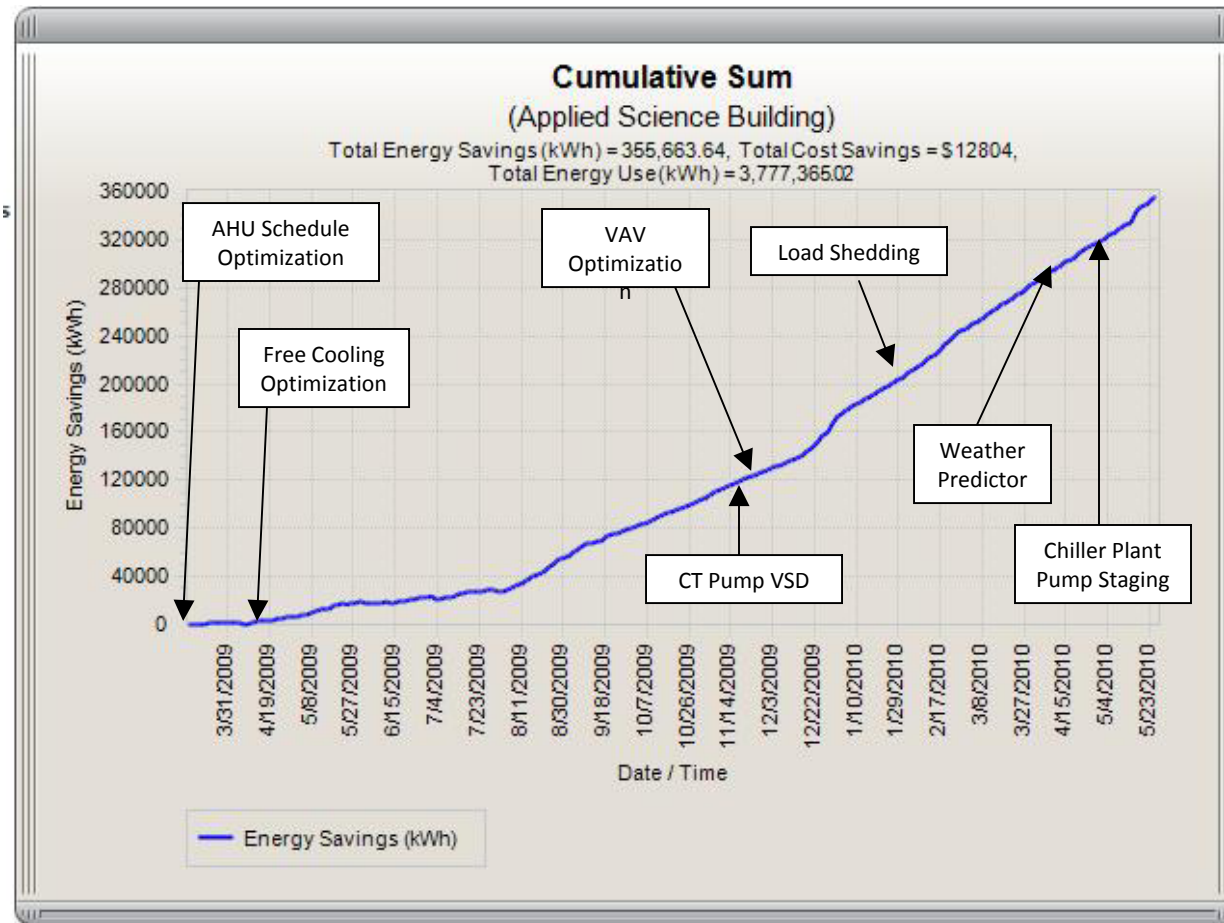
Cumulative Sum
(Applied Science Building)
Total Energy Savings (kWh) = 355,663.64, Total Cost Savings = $12804, Total Energy Use (kWh) = 3,777,365.02

Energy Savings (kWh)

360000
320000
280000
240000
200000
160000
120000
80000
40000
0

AHU Schedule Optimization

Free Cooling Optimization

VAV Optimizatio n

Load Shedding

Weather Predictor

CT Pump VSD

Chiller Plant Pump Staging

3/31/2009
4/19/2009
5/8/2009
5/27/2009
6/15/2009
7/4/2009
7/23/2009
8/11/2009
8/30/2009
9/18/2009
10/7/2009
10/26/2009
11/14/2009
12/3/2009
12/22/2009
1/10/2010
1/29/2010
2/17/2010
3/8/2010
3/27/2010
4/15/2010
5/4/2010
5/23/2010

Date / Time

Energy Savings (kWh)